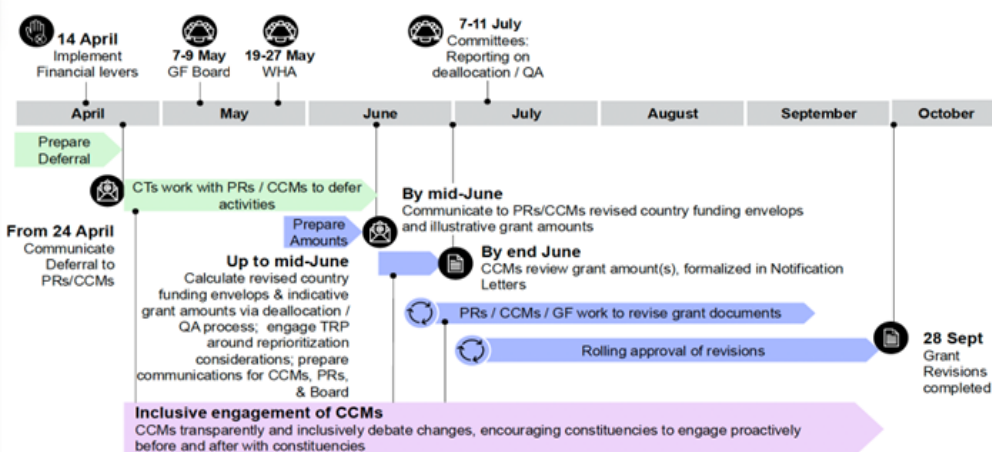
14 April
Implement Financial levers

7-9 May
GF Board

19-27 May
WHA

7-11 July
Committees: Reporting on deallocation / QA

April

May

June

July

August

September

October

Prepare Deferral

CTs work with PRs / CCMs to defer activities

From 24 April
Communicate Deferral to PRs/CCMs

By mid-June
Communicate to PRs/CCMs revised country funding envelops and illustrative grant amounts

Prepare Amounts

Up to mid-June
Calculate revised country funding envelops & indicative grant amounts via deallocation / QA process; engage TRP around reprioritization considerations; prepare communications for CCMs, PRs, & Board

By end June
CCMs review grant amount(s), formalized in Notification Letters

PRs / CCMs / GF work to revise grant documents

Rolling approval of revisions

28 Sept
Grant Revisions completed

Inclusive engagement of CCMs
CCMs transparently and inclusively debate changes, encouraging constituencies to engage proactively before and after with constituencies